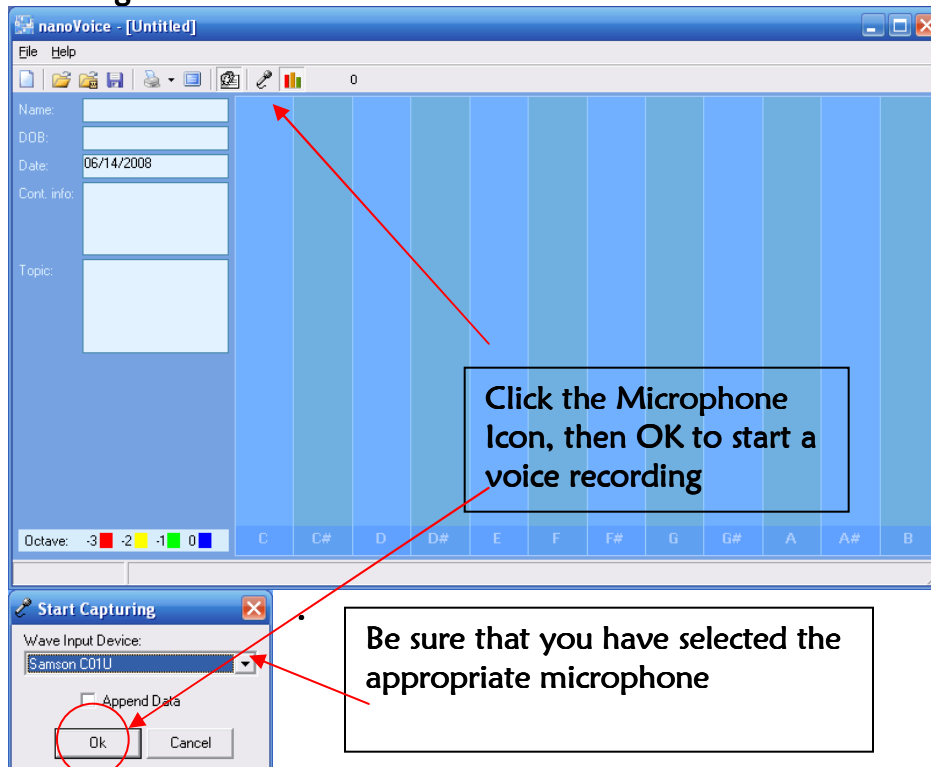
nanoVoice - [Untitled]

File Help

0

Name:

DOB:

Date: 06/14/2008

Cont. info:

Topic:

Octave: -3 -2 -1 0

C C# D D# E F F# G G# A A# B

Click the Microphone Icon, then OK to start a voice recording

Start Capturing

Wave Input Device:

Samson C01U

Append Data

Ok Cancel

Be sure that you have selected the appropriate microphone